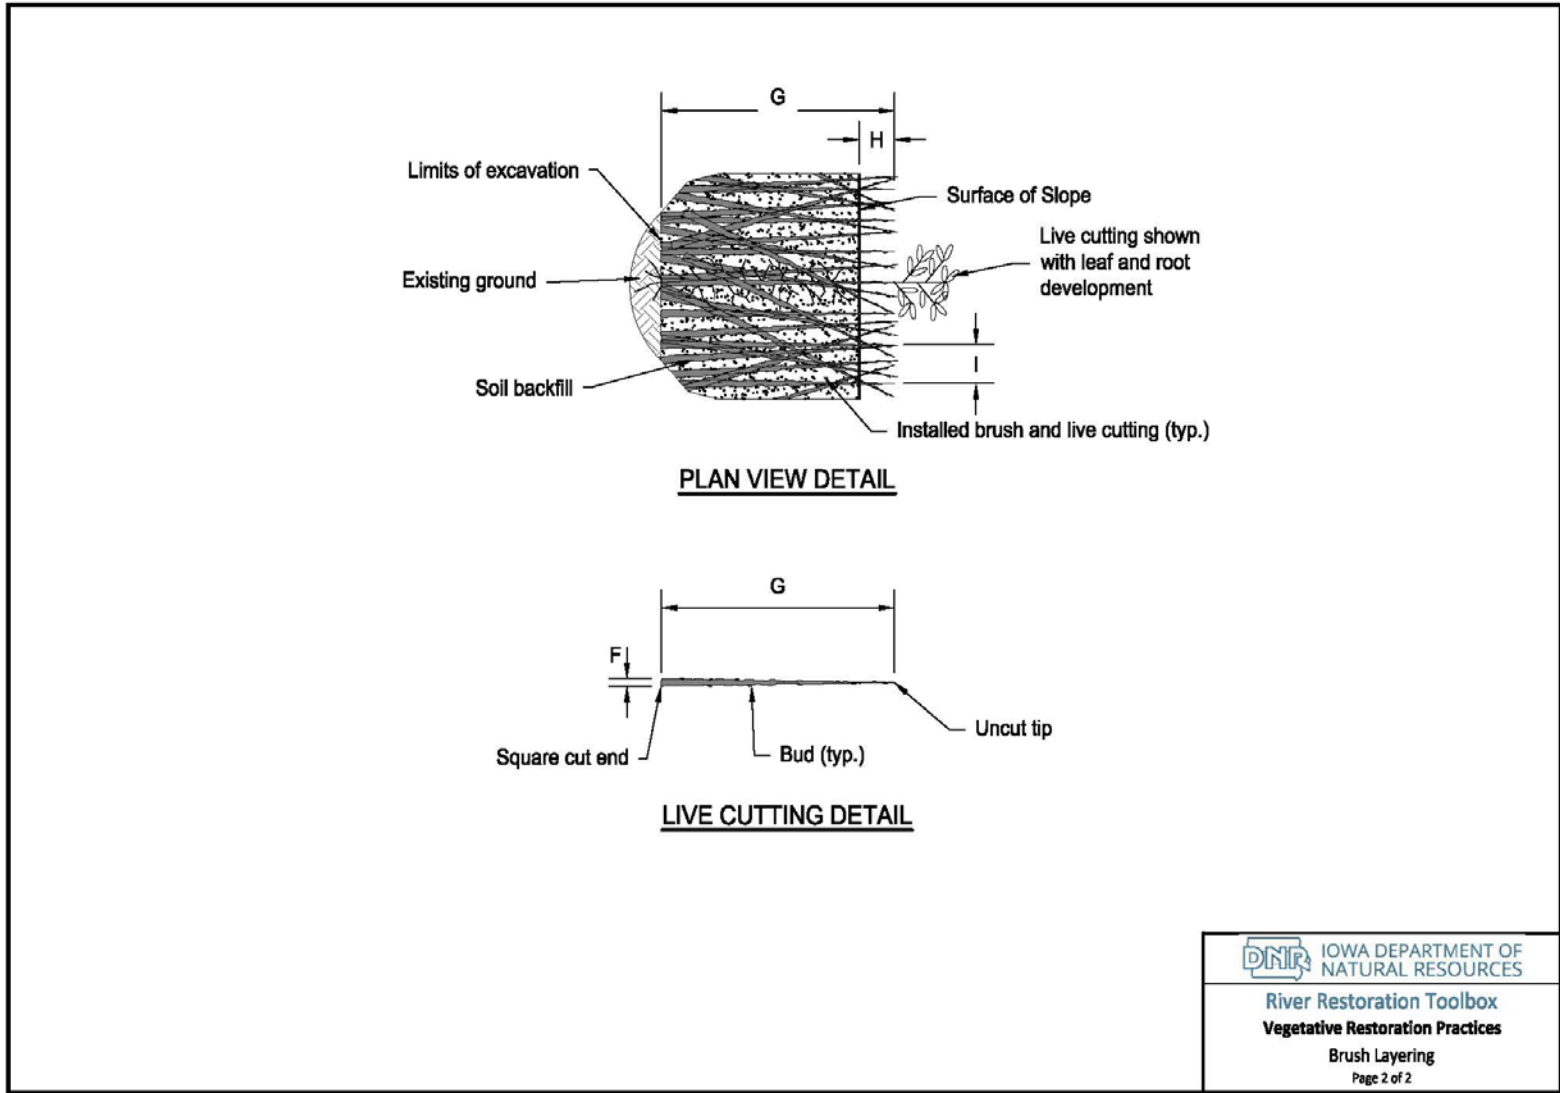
G

H

Limits of excavation

Surface of Slope

Live cutting shown with leaf and root development

Existing ground

I

Soil backfill

Installed brush and live cutting (typ.)

PLAN VIEW DETAIL

G

F

Square cut end

Bud (typ.)

Uncut tip

LIVE CUTTING DETAIL

DNR IOWA DEPARTMENT OF NATURAL RESOURCES

River Restoration Toolbox

Vegetative Restoration Practices

Brush Layering

Page 2 of 2